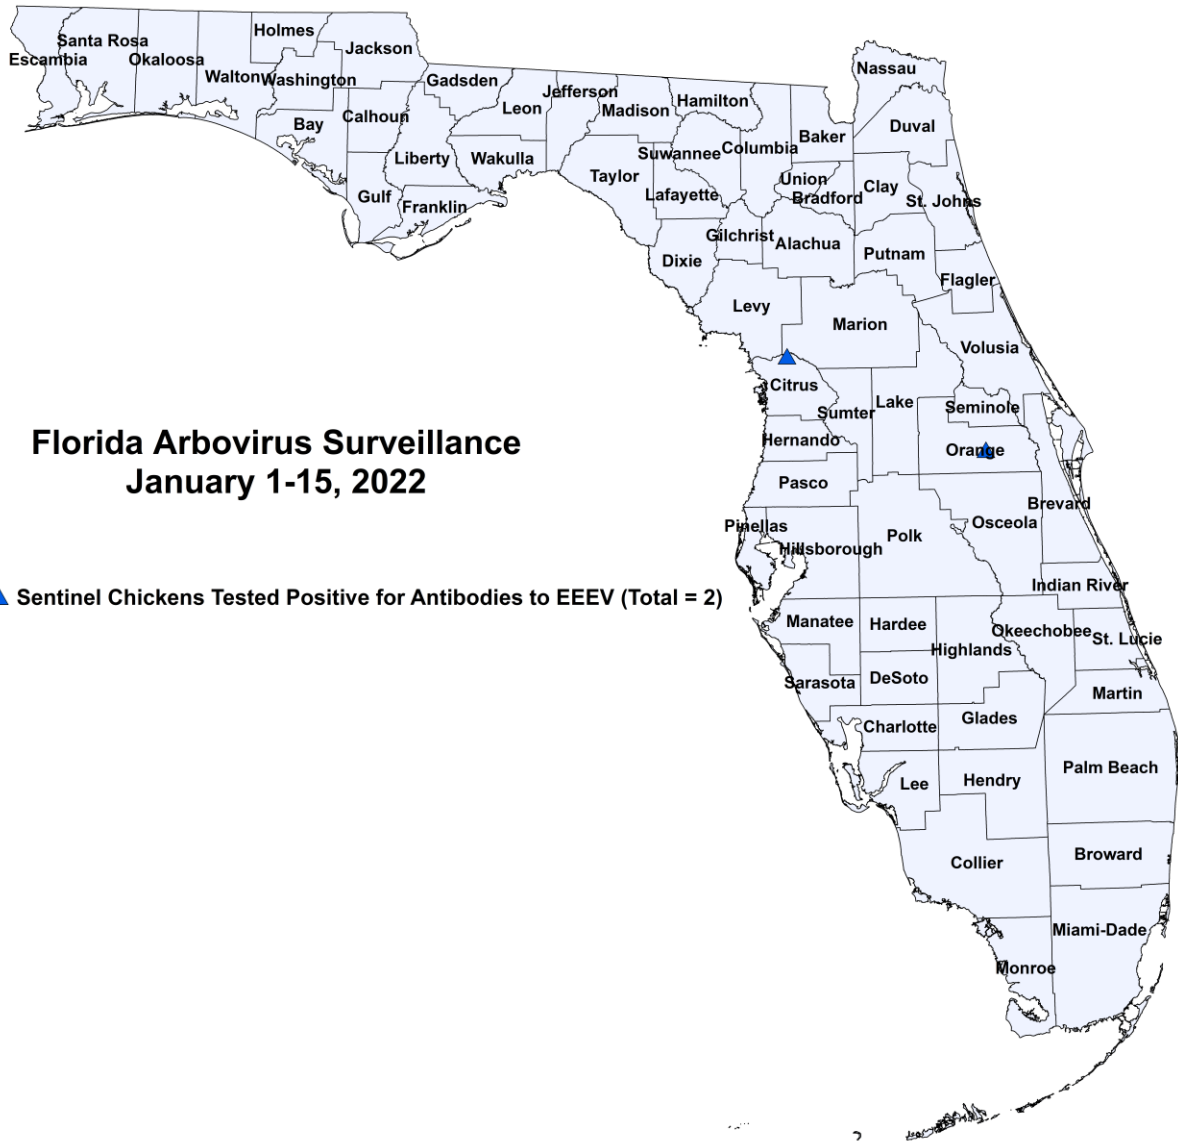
Santa Rosa
Escambia
Okaloosa
Holmes
Jackson
Walton
Washington
Bay
Calhoun
Gadsden
Leon
Jefferson
Madison
Hamilton
Nassau
Duval
Baker
Columbia
Suwannee
Liberty
Wakulla
Gulf
Franklin
Taylor
Lafayette
Union
Bradford
Clay
St. Johns
Gilchrist
Alachua
Dixie
Putnam
Flagler
Levy
Marion
Volusia
Citrus
Sumter
Lake
Seminole
Hernando
Orange
Pasco
Brevard
Pinellas
Osceola
Hillsborough
Polk
Indian River
Manatee
Hardee
Okeechobee
St. Lucie
Highlands
Sarasota
DeSoto
Martin
Charlotte
Glades
Lee
Hendry
Palm Beach
Collier
Broward
Miami-Dade
Monroe

Florida Arbovirus Surveillance
January 1-15, 2022

Sentinel Chickens Tested Positive for Antibodies to EEEV (Total = 2)